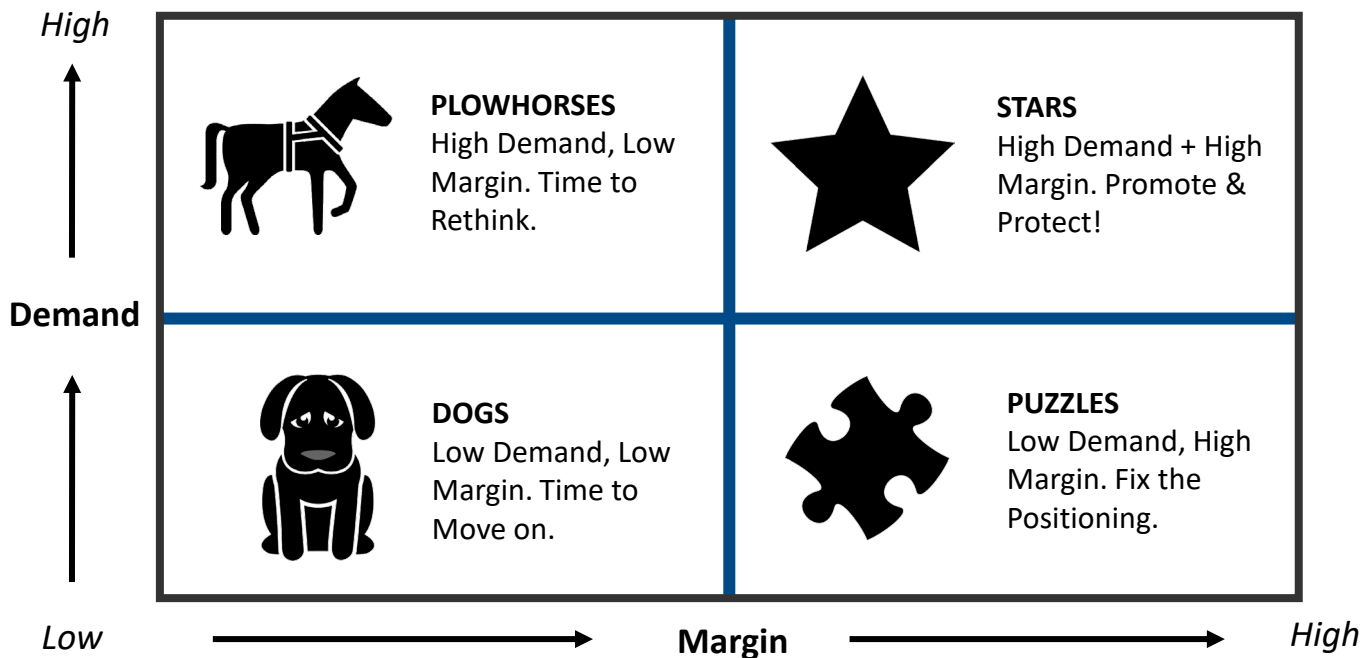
High

Demand

PLOWHORSES
High Demand, Low Margin. Time to Rethink.

STARS
High Demand + High Margin. Promote & Protect!

DOGS
Low Demand, Low Margin. Time to Move on.

PUZZLES
Low Demand, High Margin. Fix the Positioning.

Low

Margin

High